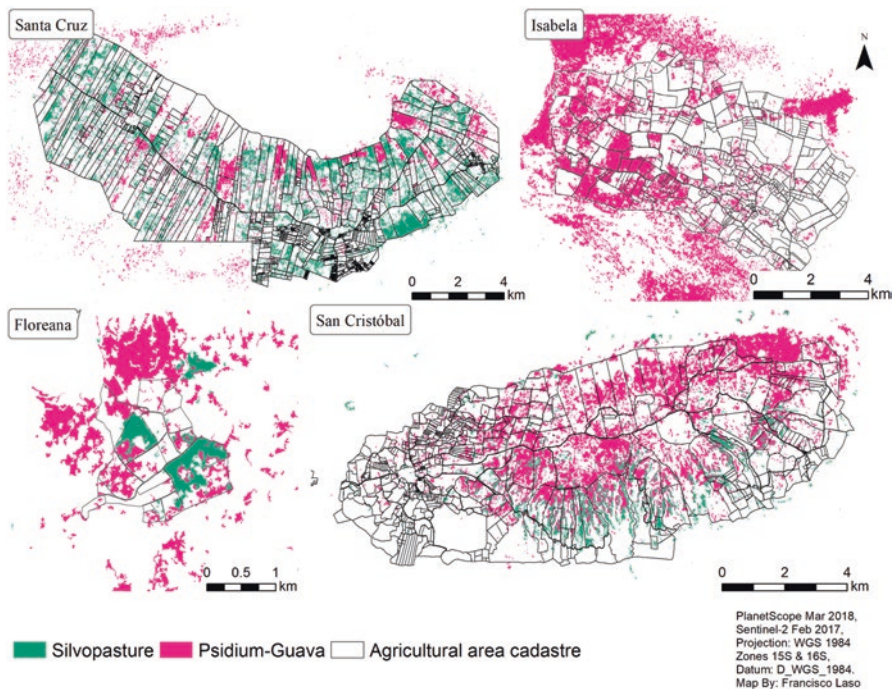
Santa Cruz

0 2 4 km

Isabela

N

0 2 4 km

Floreana

0 0.5 1 km

San Cristóbal

0 2 4 km

Silvopasture Psidium-Guava Agricultural area cadastre

PlanetScope Mar 2018, Sentinel-2 Feb 2017, Projection: WGS 1984 Zones 15S & 16S, Datum: D_WGS_1984. Map By: Francisco Laso